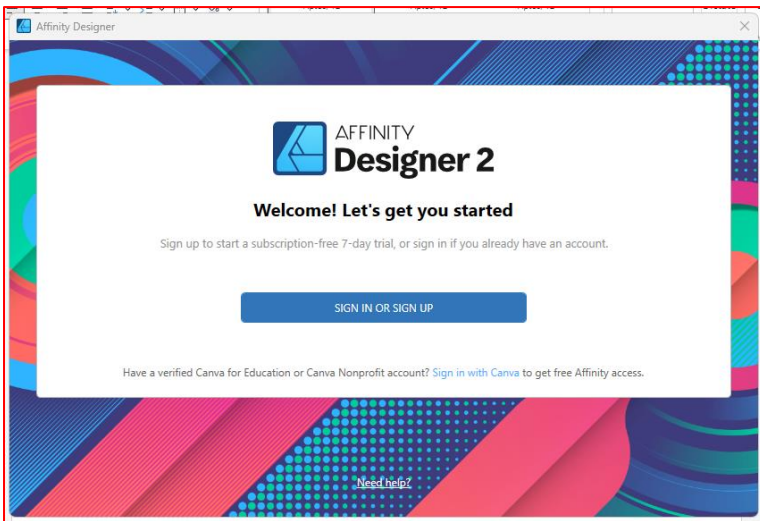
Affinity Designer

AFFINITY
Designer 2

Welcome! Let's get you started

Sign up to start a subscription-free 7-day trial, or sign in if you already have an account.

SIGN IN OR SIGN UP

Have a verified Canva for Education or Canva Nonprofit account? Sign in with Canva to get free Affinity access.

Need help?